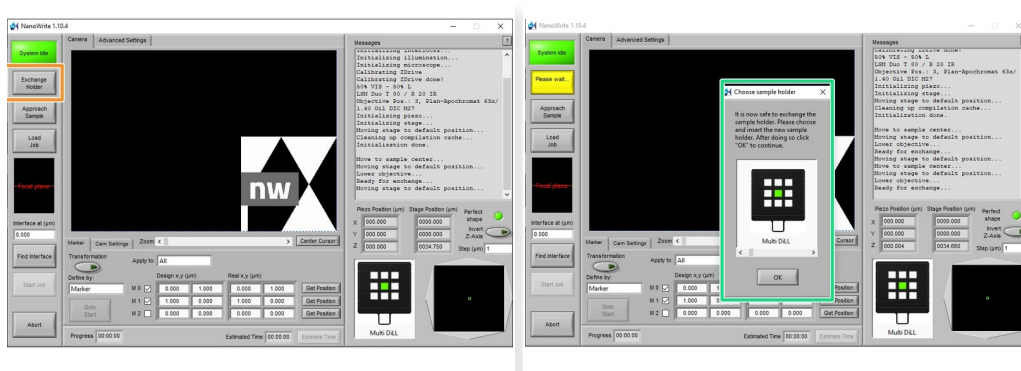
NanoWrite 1.10.4

System idle

Exchange holder

Approach Sample

Load Job

Focal plane

Interface at (µm)
0.000

Find Interface

Start Job

Abort

Camera | Advanced Settings

nw

Marker | Cam Settings | Zoom | Center Cursor

Transformation

Apply to: All

Define by:
Marker

Design x,y (µm)
Real x,y (µm)

M 0 | 0.000 | 1.000 | 0.000 | 1.000 | Get Position
M 1 | 1.000 | 0.000 | 1.000 | 0.000 | Get Position
M 2 | 0.000 | 0.000 | 0.000 | 0.000 | Get Position

Goto Start

Progress 00:00:00

Estimated Time 00:00:00 | Estimate Time

Messages
Initializing interlocks...
Initializing illumination...
Initializing microscope...
Calibrating ZDrive
Calibrating ZDrive done!
50% VIS - 50% L
LSM Duo T 80 / R 20 IR
Objective Pos.: 3, Plan-Apochromat 63x/1.40 Oil DIC M27
Initializing piezo...
Initializing stage...
Moving stage to default position...
Cleaning up compilation cache...
Initialization done.

Move to sample center...
Moving stage to default position...
Lower objective...
Ready for exchange...
Moving stage to default position...

Piezo Position (µm) | Stage Position (µm)
X 000.000 | 0000.000
Y 000.000 | 0000.000
Z 000.000 | 0034.750

Perfect shape
Invert Z-Axis
Step (µm) 1

Multi DiLL

NanoWrite 1.10.4

Please wait...

Choose sample holder

It is now safe to exchange the sample holder. Please choose and insert the new sample holder. After doing so click "OK" to continue.

Multi DiLL

OK

Messages
Initializing ZDrive done!
50% VIS - 50% L
LSM Duo T 80 / R 20 IR
Objective Pos.: 3, Plan-Apochromat 63x/1.40 Oil DIC M27
Initializing piezo...
Initializing stage...
Moving stage to default position...
Cleaning up compilation cache...
Initialization done.

Move to sample center...
Moving stage to default position...
Lower objective...
Ready for exchange...
Moving stage to default position...
Lower objective...
Ready for exchange...

Piezo Position (µm) | Stage Position (µm)
X 000.000 | 0000.000
Y 000.000 | 0000.000
Z 000.004 | 0034.660

Perfect shape
Invert Z-Axis
Step (µm) 1

Multi DiLL